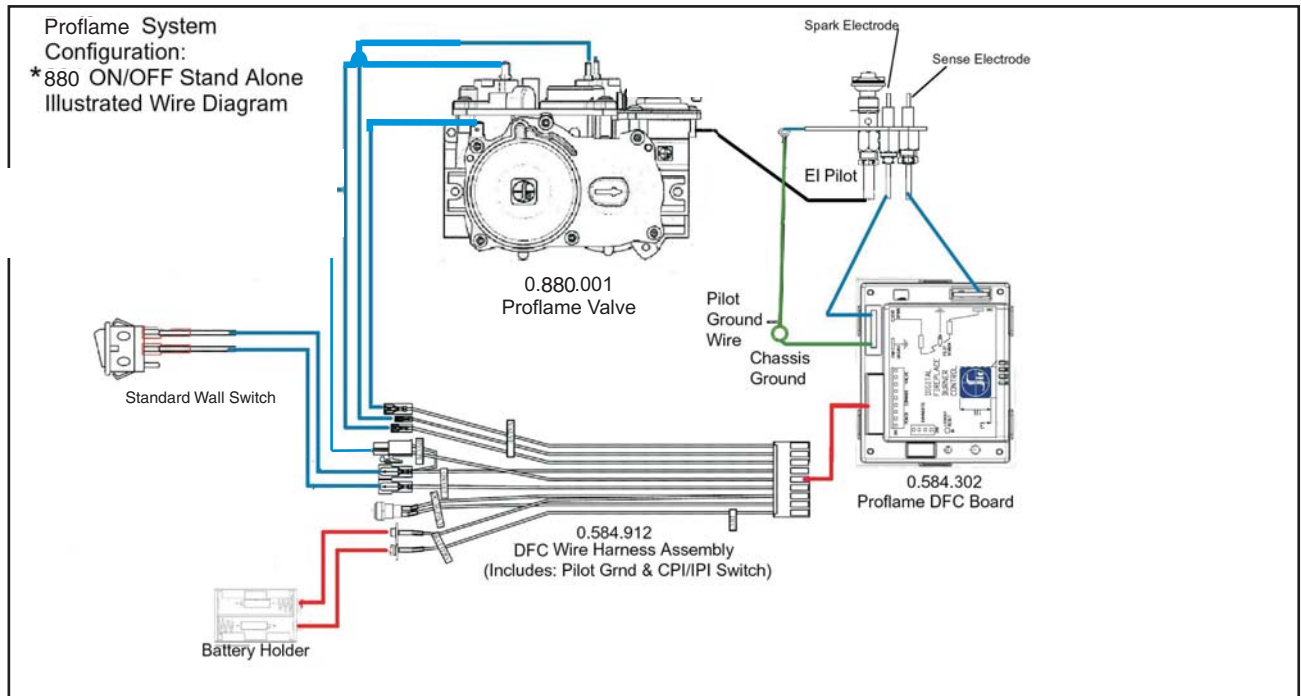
Proflame System Configuration:
*880 ON/OFF Stand Alone Illustrated Wire Diagram

Spark Electrode

Sense Electrode

EI Pilot

0.880.001
Proflame Valve

Pilot Ground Wire

Chassis Ground

Standard Wall Switch

0.584.302
Proflame DFC Board

0.584.912
DFC Wire Harness Assembly
(Includes: Pilot Grnd & CPI/IPI Switch)

Battery Holder